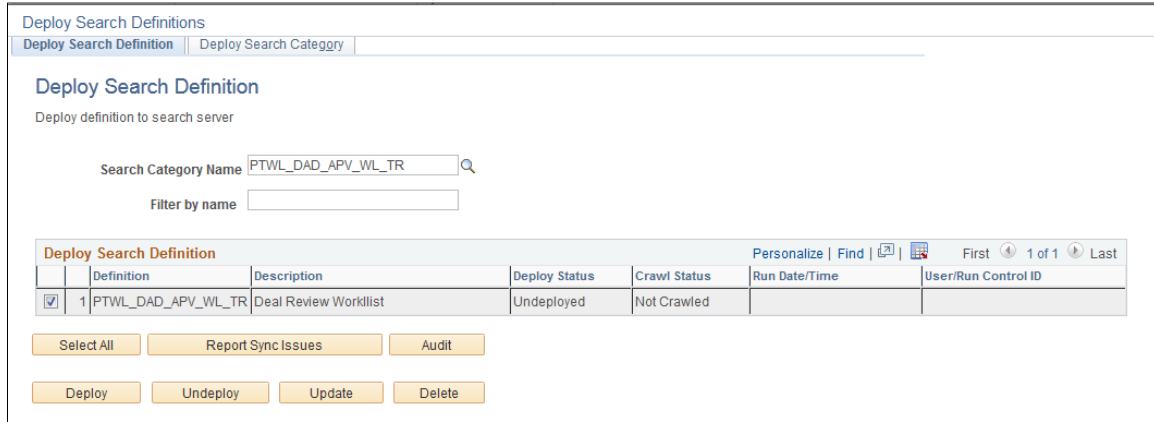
Deploy Search Definitions

Deploy Search Definition | Deploy Search Category

Deploy Search Definition

Deploy definition to search server

Search Category Name PTWL_DAD_APV_WL_TR

Filter by name

Deploy Search Definition Personalize | Find | First 1 of 1 Last

| | | Definition | Description | Deploy Status | Crawl Status | Run Date/Time | User/Run Control ID |
|---|---|---|---|---|---|---|---|
| ☑ | 1 | PTWL_DAD_APV_WL_TR | Deal Review Worklist | Undeployed | Not Crawled | | |

Select All | Report Sync Issues | Audit

Deploy | Undeploy | Update | Delete